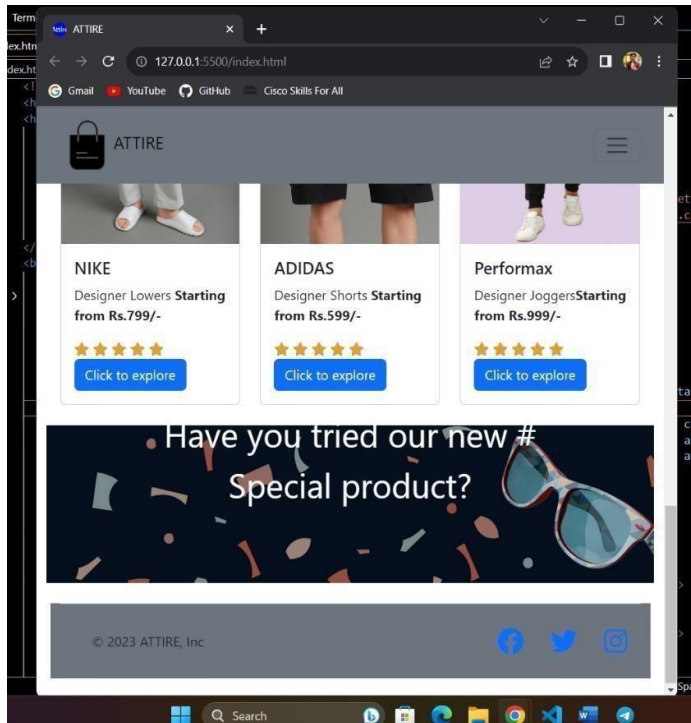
Term
dex.htm
dex.ht

ATTIRE ×
+

127.0.0.1:5500/index.html

Gmail YouTube GitHub Cisco Skills For All

ATTIRE

NIKE
Designer Lowers **Starting from Rs.799/-**
Click to explore

ADIDAS
Designer Shorts **Starting from Rs.599/-**
Click to explore

Performax
Designer Joggers**Starting from Rs.999/-**
Click to explore

Have you tried our new #
Special product?

© 2023 ATTIRE, Inc

Search